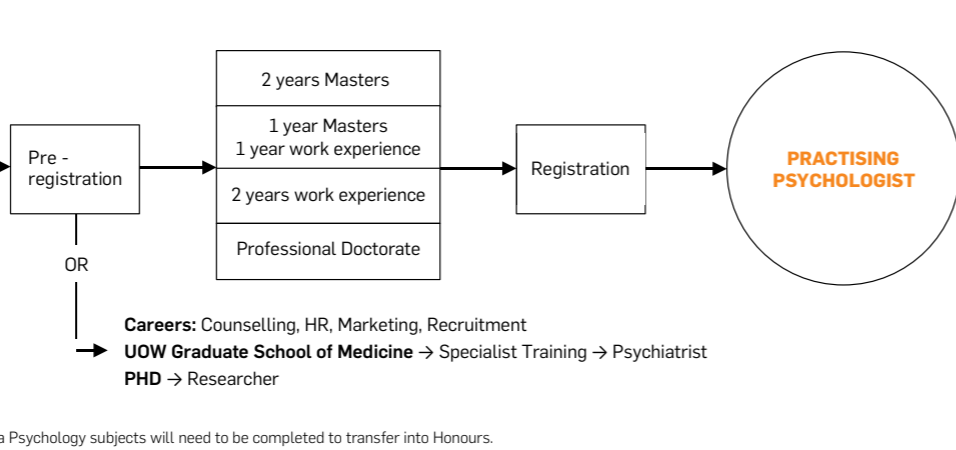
Pre - registration

2 years Masters

1 year Masters
1 year work experience

2 years work experience

Professional Doctorate

Registration

PRACTISING PSYCHOLOGIST

OR

**Careers:** Counselling, HR, Marketing, Recruitment
**UOW Graduate School of Medicine** → Specialist Training → Psychiatrist
**PHD** → Researcher

a Psychology subjects will need to be completed to transfer into Honours.